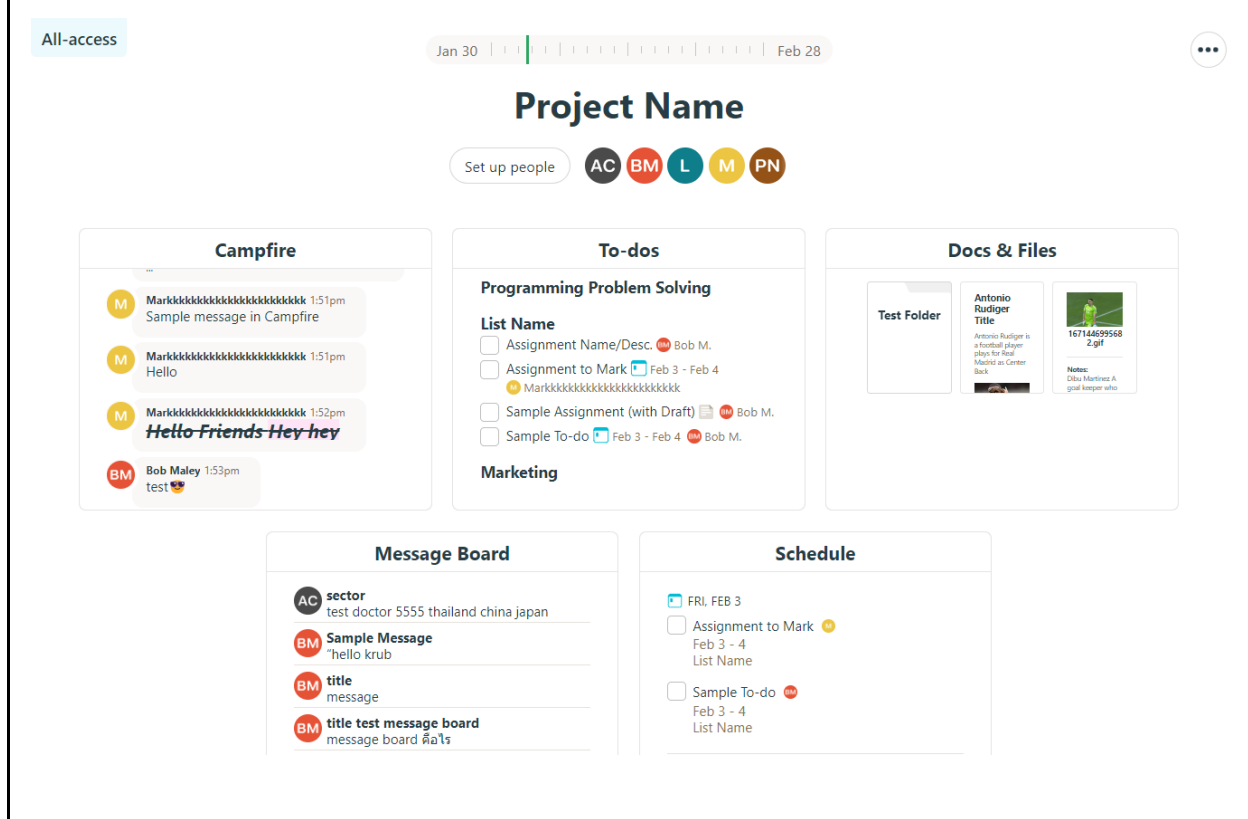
All-access

Jan 30 Feb 28

Project Name

Set up people AC BM L M PN

Campfire

M Markkkkkkkkkkkkkkkkkkkkkkkk 1:51pm
Sample message in Campfire

M Markkkkkkkkkkkkkkkkkkkkkkkk 1:51pm
Hello

M Markkkkkkkkkkkkkkkkkkkkkkkk 1:52pm
~~Hello Friends Hey hey~~

BM Bob Maley 1:53pm
test😎

To-dos

Programming Problem Solving

List Name
Assignment Name/Desc. BM Bob M.
Assignment to Mark Feb 3 - Feb 4 M Markkkkkkkkkkkkkkkkkkkkkkkk
Sample Assignment (with Draft) BM Bob M.
Sample To-do Feb 3 - Feb 4 BM Bob M.

Marketing

Docs & Files

Test Folder

Antonio Rudiger Title
Antonio Rudiger is a football player plays for Real Madrid as Center Back

1671446995682.gif
Notes:
Dibu Martinez A goal keeper who

Message Board

AC sector
test doctor 5555 thailand china japan

BM Sample Message
"hello krub

BM title
message

BM title test message board
message board คืออะไร

Schedule

FRI, FEB 3
Assignment to Mark M
Feb 3 - 4
List Name

Sample To-do BM
Feb 3 - 4
List Name